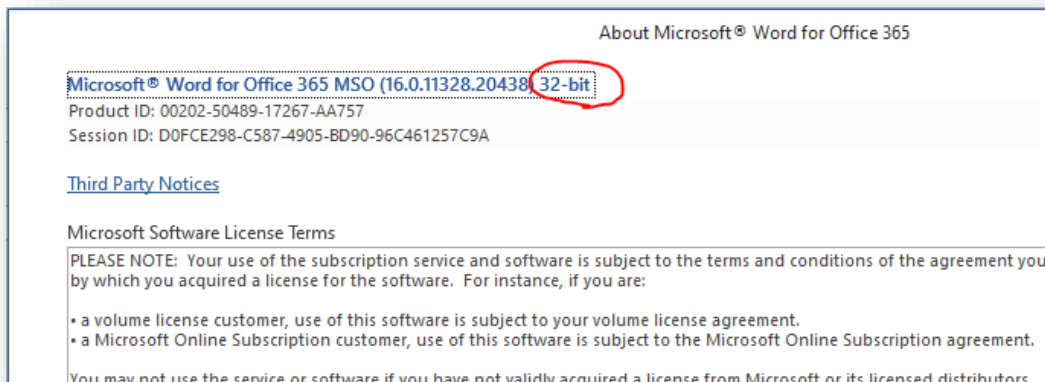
About Microsoft® Word for Office 365

Microsoft® Word for Office 365 MSO (16.0.11328.20438) 32-bit
Product ID: 00202-50489-17267-AA757
Session ID: D0FCE298-C587-4905-BD90-96C461257C9A

Third Party Notices

Microsoft Software License Terms

PLEASE NOTE: Your use of the subscription service and software is subject to the terms and conditions of the agreement you by which you acquired a license for the software. For instance, if you are:

• a volume license customer, use of this software is subject to your volume license agreement.
• a Microsoft Online Subscription customer, use of this software is subject to the Microsoft Online Subscription agreement.

You may not use the service or software if you have not validly acquired a license from Microsoft or its licensed distributors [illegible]